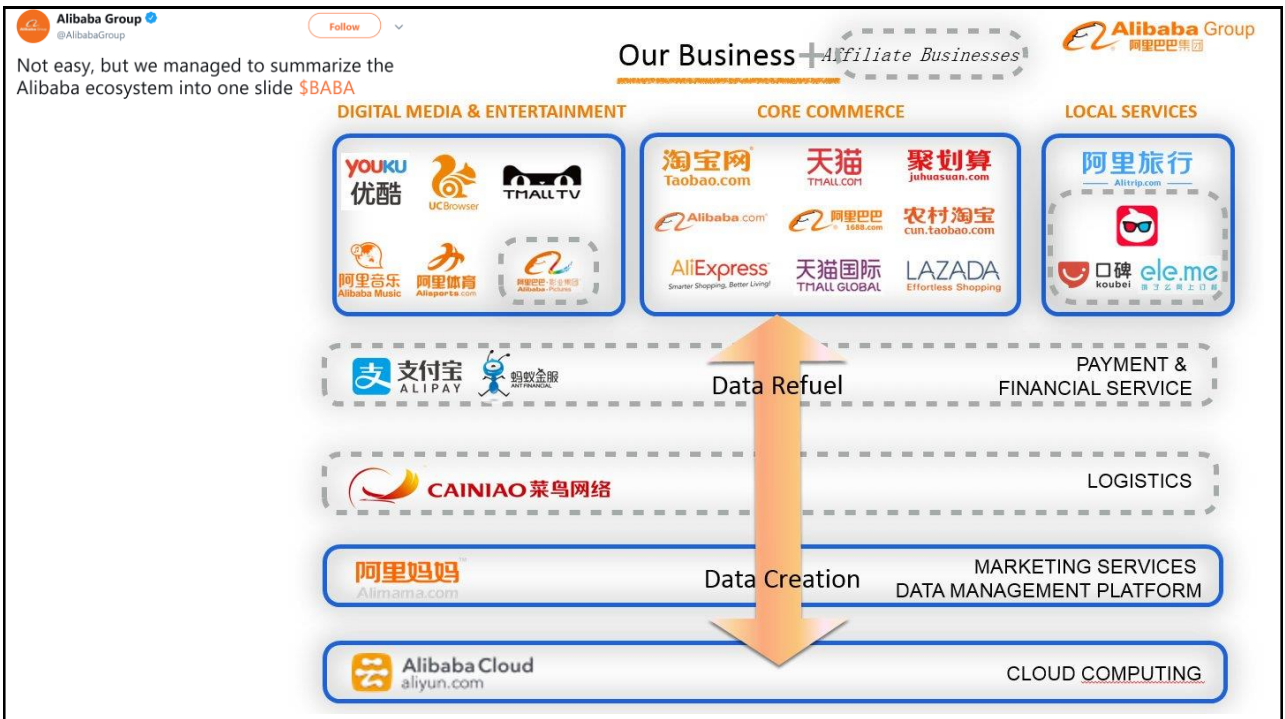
Alibaba Group
@AlibabaGroup

Follow

Not easy, but we managed to summarize the Alibaba ecosystem into one slide $BABA

Our Business + Affiliate Businesses

Alibaba Group
阿里巴巴集团

DIGITAL MEDIA & ENTERTAINMENT

YOUKU 优酷

UCBrowser

TMALL TV

阿里音乐 Alibaba Music

阿里体育 Alisports.com

阿里巴巴影业集团 Alibaba Pictures

CORE COMMERCE

淘宝网 Taobao.com

天猫 TMALL.COM

聚划算 juhuasuan.com

Alibaba.com

阿里巴巴 1688.com

农村淘宝 cun.taobao.com

AliExpress Smarter Shopping, Better Living!

天猫国际 TMALL GLOBAL

LAZADA Effortless Shopping

LOCAL SERVICES

阿里旅行 Alitrip.com

口碑 koubei

ele.me

支付宝 ALIPAY

蚂蚁金服 ANT FINANCIAL

Data Refuel

PAYMENT & FINANCIAL SERVICE

CAINIAO 菜鸟网络

LOGISTICS

阿里妈妈 Alimama.com

Data Creation

MARKETING SERVICES
DATA MANAGEMENT PLATFORM

Alibaba Cloud
aliyun.com

CLOUD COMPUTING